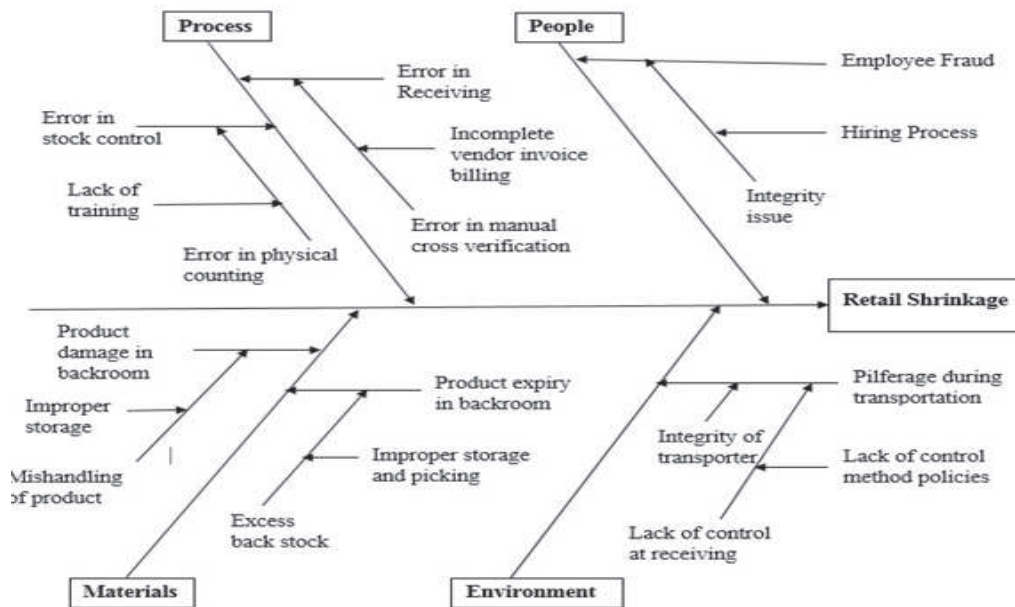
Process

People

Error in Receiving

Employee Fraud

Error in stock control

Incomplete vendor invoice billing

Hiring Process

Lack of training

Integrity issue

Error in manual cross verification

Error in physical counting

Retail Shrinkage

Product damage in backroom

Product expiry in backroom

Pilferage during transportation

Improper storage

Improper storage and picking

Integrity of transporter

Lack of control method policies

Mishandling of product

Excess back stock

Lack of control at receiving

Materials

Environment